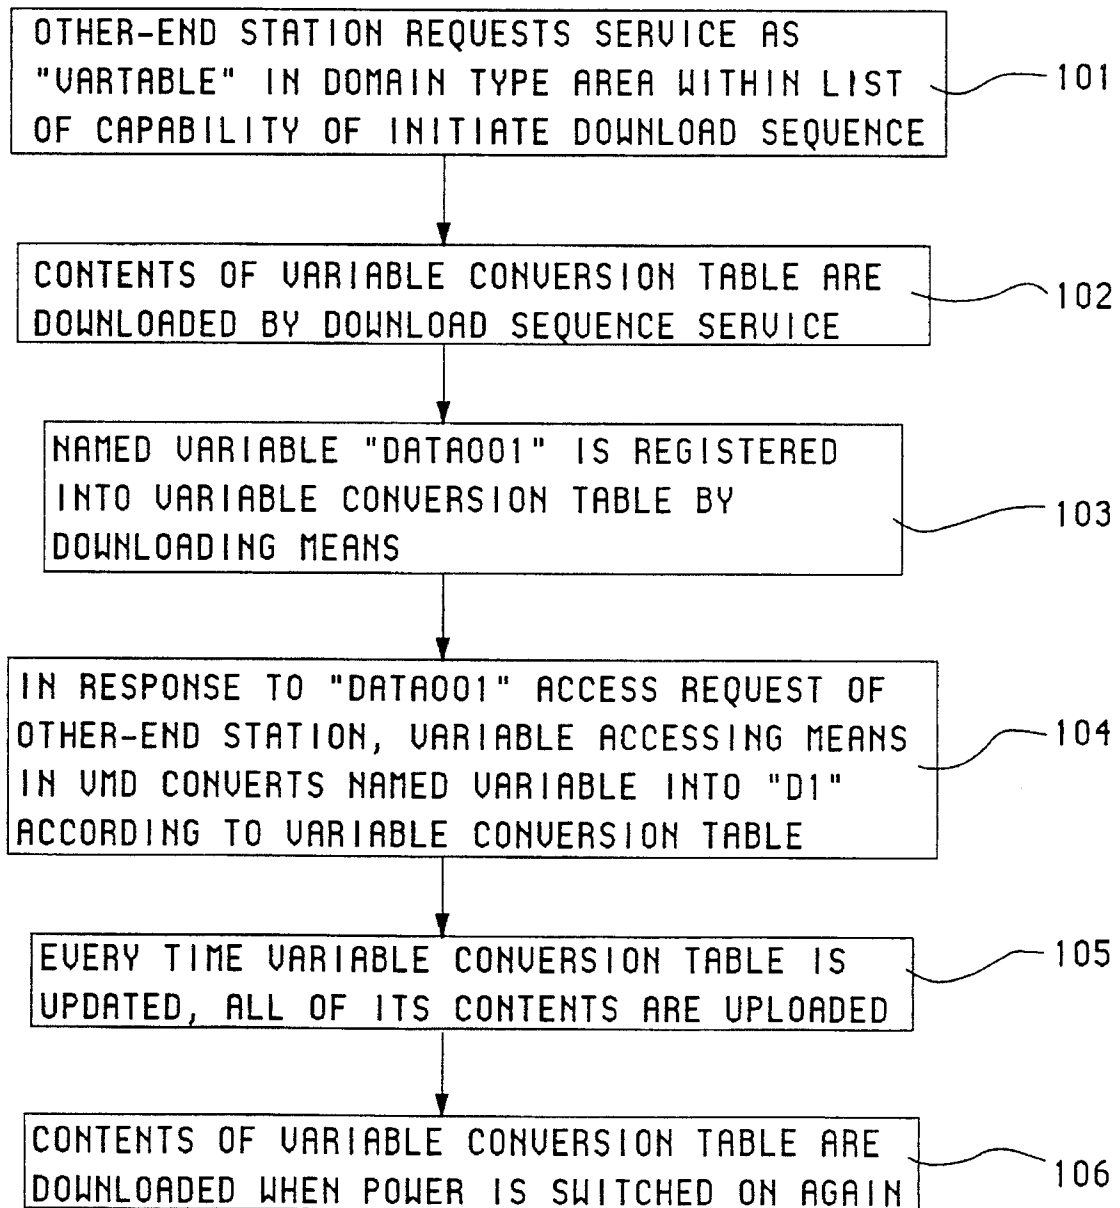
OTHER-END STATION REQUESTS SERVICE AS "VARTABLE" IN DOMAIN TYPE AREA WITHIN LIST OF CAPABILITY OF INITIATE DOWNLOAD SEQUENCE

101

CONTENTS OF VARIABLE CONVERSION TABLE ARE DOWNLOADED BY DOWNLOAD SEQUENCE SERVICE

102

NAMED VARIABLE "DATA001" IS REGISTERED INTO VARIABLE CONVERSION TABLE BY DOWNLOADING MEANS

103

IN RESPONSE TO "DATA001" ACCESS REQUEST OF OTHER-END STATION, VARIABLE ACCESSING MEANS IN VMD CONVERTS NAMED VARIABLE INTO "D1" ACCORDING TO VARIABLE CONVERSION TABLE

104

EVERY TIME VARIABLE CONVERSION TABLE IS UPDATED, ALL OF ITS CONTENTS ARE UPLOADED

105

CONTENTS OF VARIABLE CONVERSION TABLE ARE DOWNLOADED WHEN POWER IS SWITCHED ON AGAIN

106